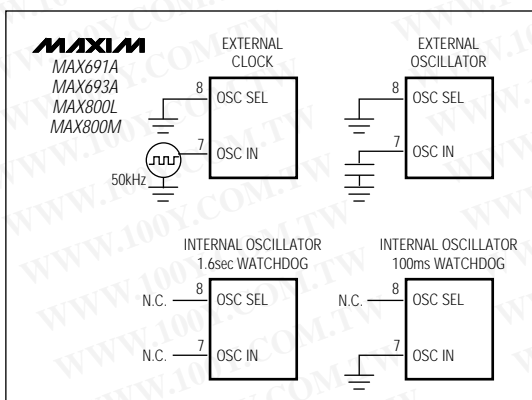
MAXIM
MAX691A
MAX693A
MAX800L
MAX800M

EXTERNAL CLOCK
8
OSC SEL
7
OSC IN
50kHz

EXTERNAL OSCILLATOR
8
OSC SEL
7
OSC IN

INTERNAL OSCILLATOR 1.6sec WATCHDOG
N.C.
8
OSC SEL
N.C.
7
OSC IN

INTERNAL OSCILLATOR 100ms WATCHDOG
N.C.
8
OSC SEL
7
OSC IN

WWW.100Y.COM.TW